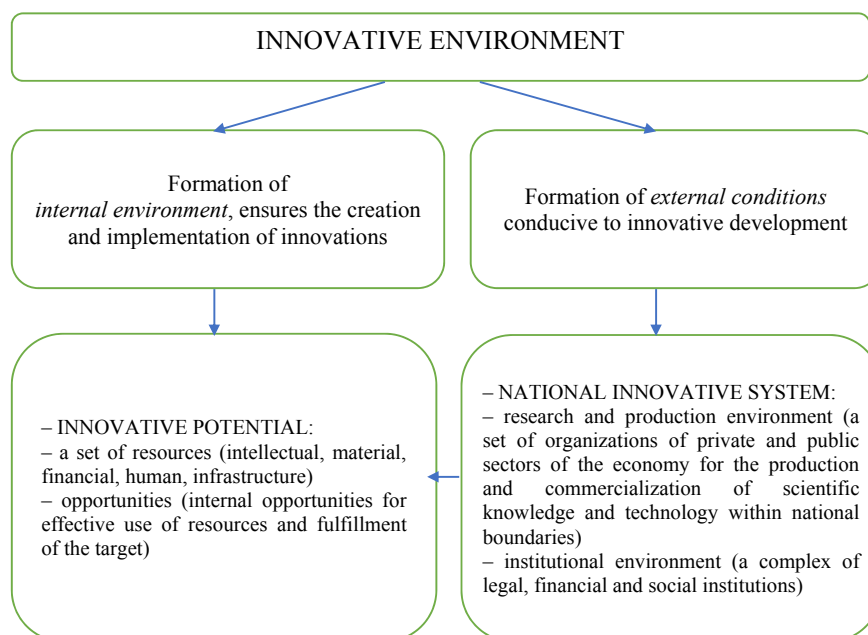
INNOVATIVE ENVIRONMENT

Formation of *internal environment*, ensures the creation and implementation of innovations

Formation of *external conditions* conducive to innovative development

– INNOVATIVE POTENTIAL:
– a set of resources (intellectual, material, financial, human, infrastructure)
– opportunities (internal opportunities for effective use of resources and fulfillment of the target)

– NATIONAL INNOVATIVE SYSTEM:
– research and production environment (a set of organizations of private and public sectors of the economy for the production and commercialization of scientific knowledge and technology within national boundaries)
– institutional environment (a complex of legal, financial and social institutions)